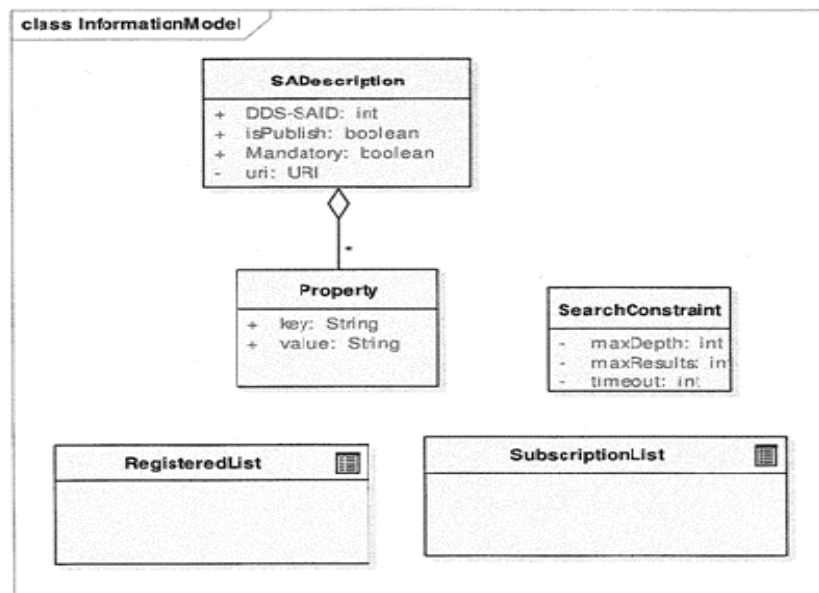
class InformationModel

SADescription
+ DDS-SAID: int
+ isPublish: boolean
+ Mandatory: boolean
- uri: URI

*

Property
+ key: String
+ value: String

SearchConstraint
- maxDepth: int
- maxResults: int
- timeout: int

RegisteredList

SubscriptionList